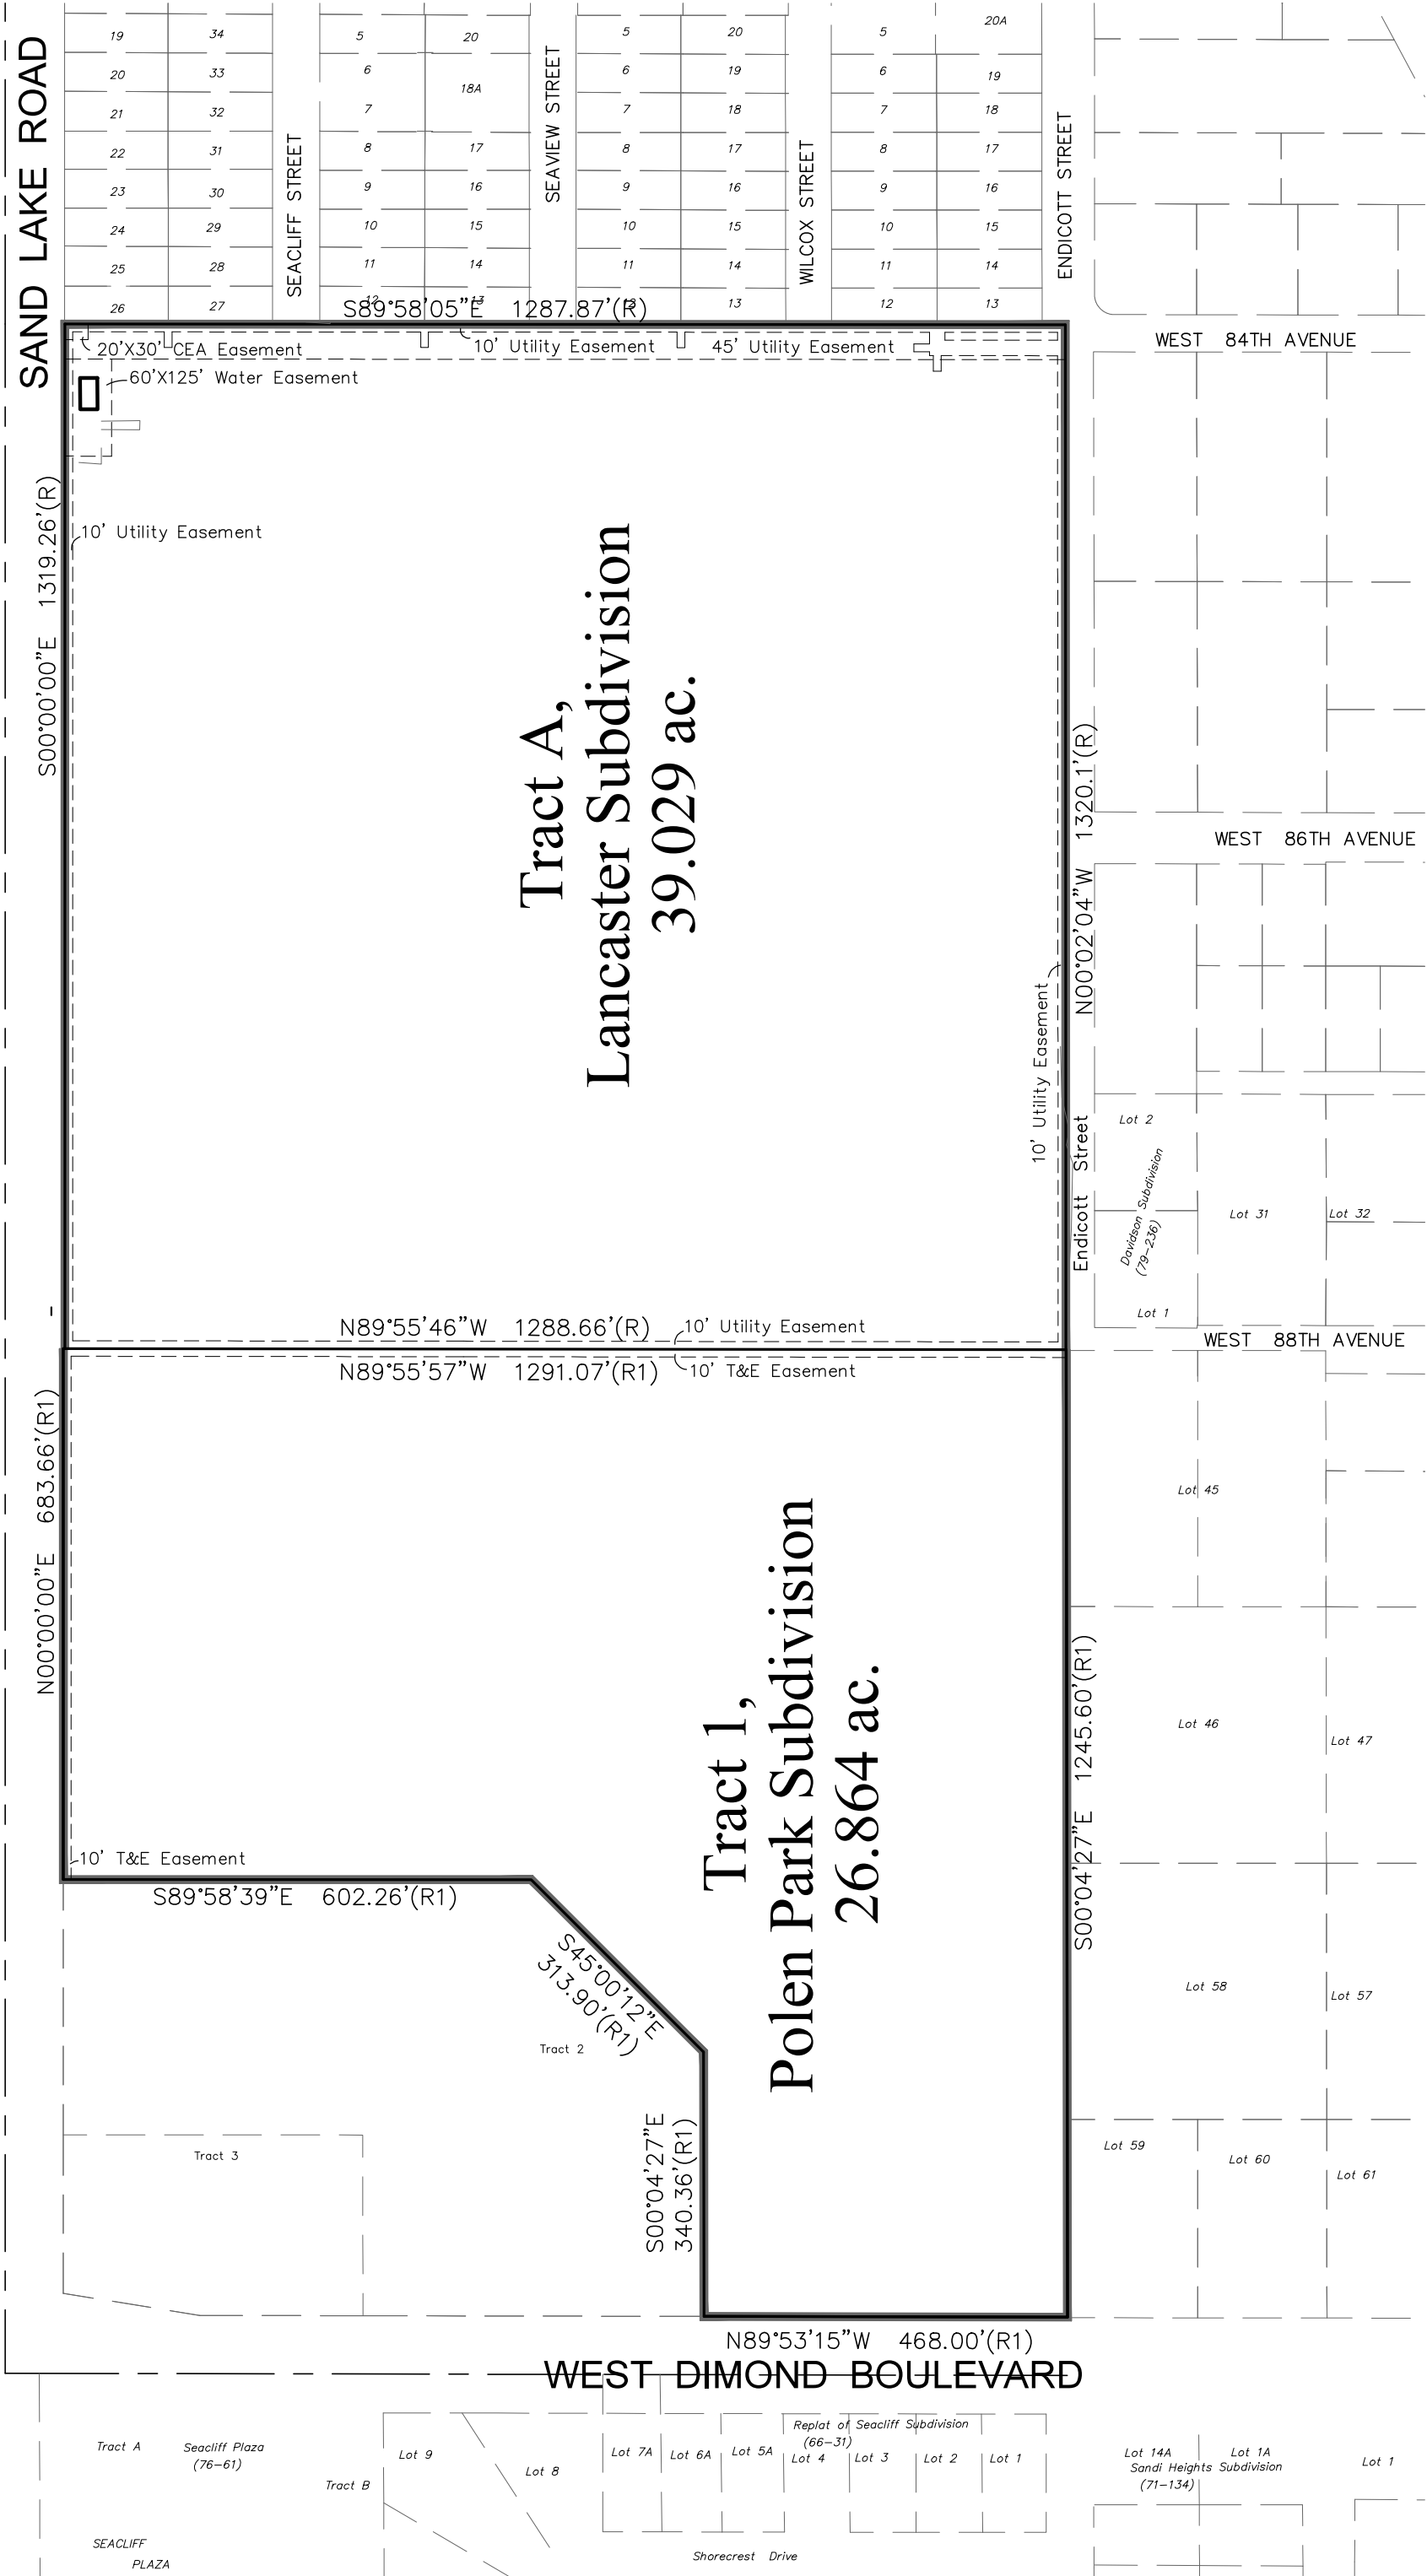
SAND LAKE ROAD

19 34
20 33
21 32
22 31
23 30
24 29
25 28
26 27

SEACLIFF STREET

5 20
6 18A
7
8 17
9 16
10 15
11 14
12 13

SEAVIEW STREET

5 20
6 19
7 18
8 17
9 16
10 15
11 14
12 13

WILCOX STREET

5 20A
6 19
7 18
8 17
9 16
10 15
11 14
12 13

ENDICOTT STREET

S89°58'05"E 1287.87'(R)

20'X30' CEA Easement
10' Utility Easement
45' Utility Easement
WEST 84TH AVENUE
60'X125' Water Easement

10' Utility Easement
S00°00'00"E 1319.26'(R)

Tract A,
Lancaster Subdivision
39.029 ac.

WEST 86TH AVENUE
N00°02'04"W 1320.1'(R)
10' Utility Easement
Endicott Street
Lot 2
Davidson Subdivision (79-236)
Lot 31
Lot 32
Lot 1

N89°55'46"W 1288.66'(R)
10' Utility Easement
WEST 88TH AVENUE
N89°55'57"W 1291.07'(R1)
10' T&E Easement

N00°00'00"E 683.66'(R1)

Lot 45

Tract 1,
Polen Park Subdivision
26.864 ac.

S00°04'27"E 1245.60'(R1)
Lot 46
Lot 47

10' T&E Easement
S89°58'39"E 602.26'(R1)
S45°00'12"E 313.90'(R1)
Tract 2
Lot 58
Lot 57

Tract 3
S00°04'27"E 340.36'(R1)
Lot 59
Lot 60
Lot 61

N89°53'15"W 468.00'(R1)
WEST DIMOND BOULEVARD

Tract A
Seacliff Plaza (76-61)
Tract B
Lot 9
Lot 8
Replat of Seacliff Subdivision (66-31)
Lot 7A
Lot 6A
Lot 5A
Lot 4
Lot 3
Lot 2
Lot 1
Lot 14A
Lot 1A
Sandi Heights Subdivision (71-134)
Lot 1
SEACLIFF PLAZA
Shorecrest Drive